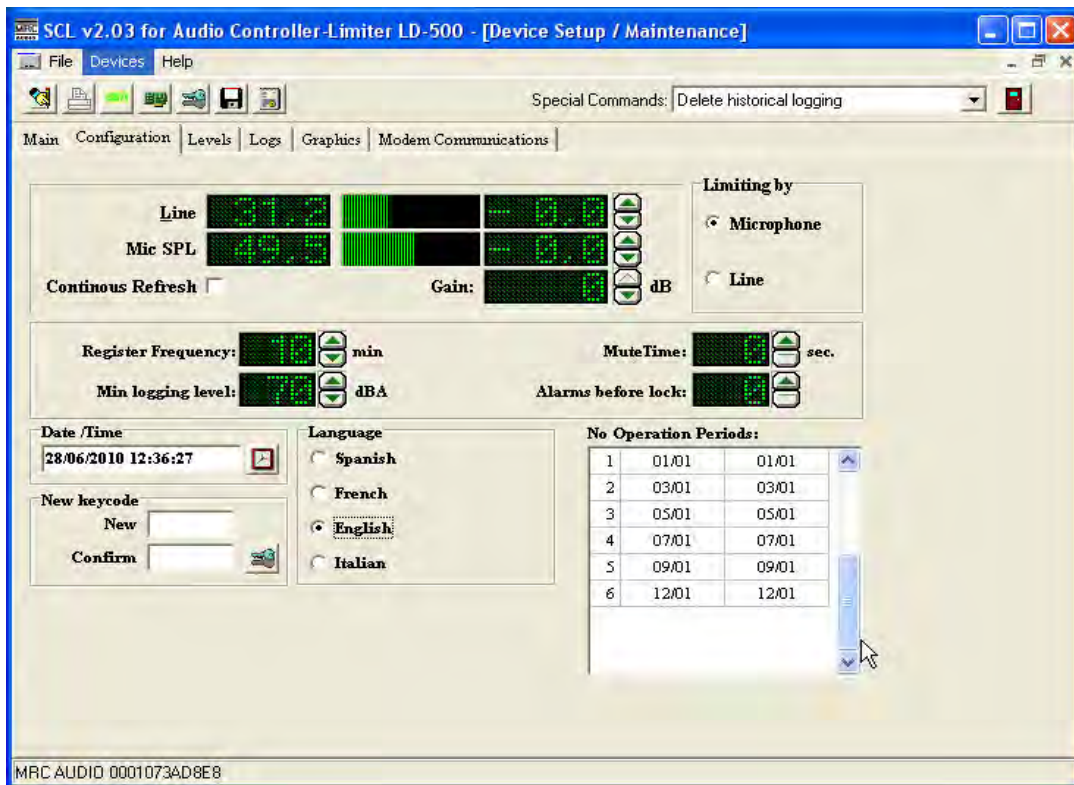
SCL v2.03 for Audio Controller-Limiter LD-500 - [Device Setup / Maintenance]

File Devices Help

Special Commands: Delete historical logging

Main Configuration Levels Logs Graphics Modem Communications

Line 31.2 -0.0
Mic SPL 49.5 -0.0
Continous Refresh
Gain: 0 dB

Limiting by
Microphone
Line

Register Frequency: 10 min
Min logging level: 70 dBA
MuteTime: 0 sec.
Alarms before lock: 0

Date /Time
28/06/2010 12:36:27

New keycode
New
Confirm

Language
Spanish
French
English
Italian

No Operation Periods:

| | | |
|---|---|---|
| 1 | 01/01 | 01/01 |
| 2 | 03/01 | 03/01 |
| 3 | 05/01 | 05/01 |
| 4 | 07/01 | 07/01 |
| 5 | 09/01 | 09/01 |
| 6 | 12/01 | 12/01 |

MRC AUDIO 0001073AD8E8